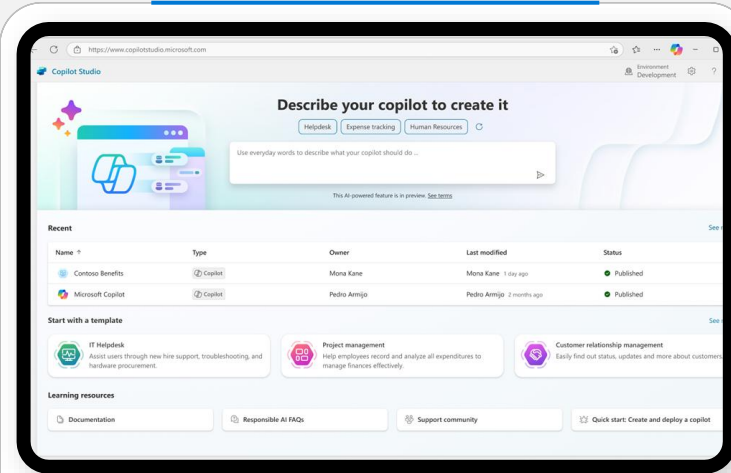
https://www.copilotstudio.microsoft.com

Copilot Studio

Environment
Development

Describe your copilot to create it

Helpdesk | Expense tracking | Human Resources

Use everyday words to describe what your copilot should do ...

This AI-powered feature is in preview. See terms

Recent

See

| Name ↑ | Type | Owner | Last modified | Status |
|---|---|---|---|---|
| Contoso Benefits | Copilot | Mona Kane | Mona Kane 1 day ago | Published |
| Microsoft Copilot | Copilot | Pedro Armijo | Pedro Armijo 2 months ago | Published |

Start with a template

See

IT Helpdesk
Assist users through new hire support, troubleshooting, and hardware procurement.

Project management
Help employees record and analyze all expenditures to manage finances effectively.

Customer relationship management
Easily find out status, updates and more about customers

Learning resources

Documentation

Responsible AI FAQs

Support community

Quick start: Create and deploy a copilot